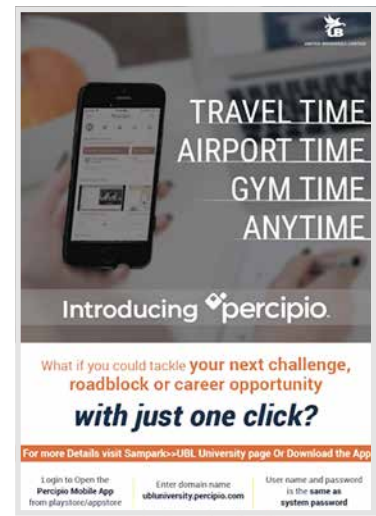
UB
UNITED BREWERIES LIMITED

TRAVEL TIME
AIRPORT TIME
GYM TIME
ANYTIME

Introducing percipio.

What if you could tackle your next challenge, roadblock or career opportunity

with just one click?

For more Details visit Sampark>>UBL University page Or Download the App

| Login to Open the Percipio Mobile App from playstore/appstore | Enter domain name ubluniversity.percipio.com | User name and password is the same as system password |
|---|---|---|